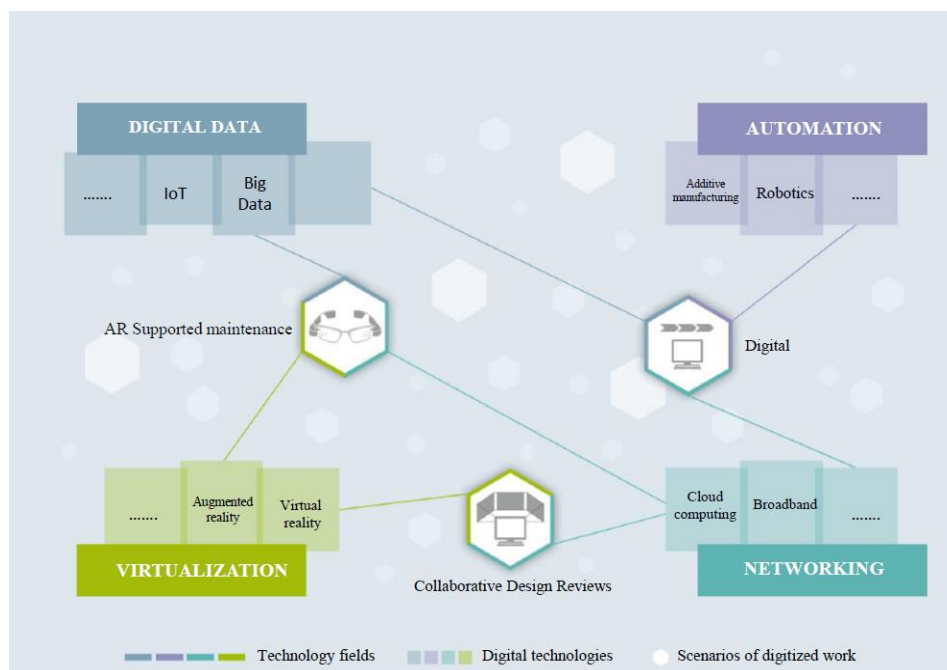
DIGITAL DATA

....... IoT Big Data

AUTOMATION

Additive manufacturing Robotics .......

AR Supported maintenance

Digital

....... Augmented reality Virtual reality

VIRTUALIZATION

Collaborative Design Reviews

Cloud computing Broadband .......

NETWORKING

Technology fields Digital technologies Scenarios of digitized work